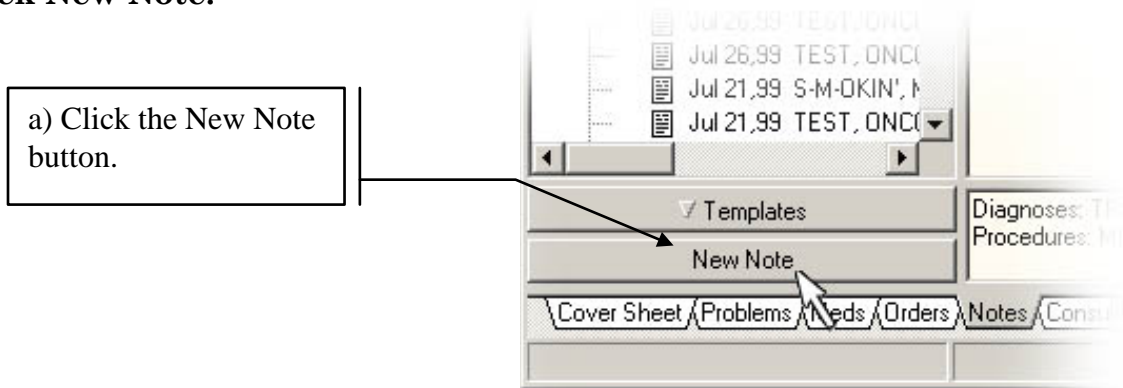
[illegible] New Note.

a) Click the New Note button.

Jul 26,99 TEST, ONC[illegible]
Jul 26,99 TEST, ONC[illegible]
Jul 21,99 S-M-OKIN', M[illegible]
Jul 21,99 TEST, ONC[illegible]

Templates

New Note

Diagnoses: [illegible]
Procedures: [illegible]

Cover Sheet Problems Meds Orders Notes Consu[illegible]